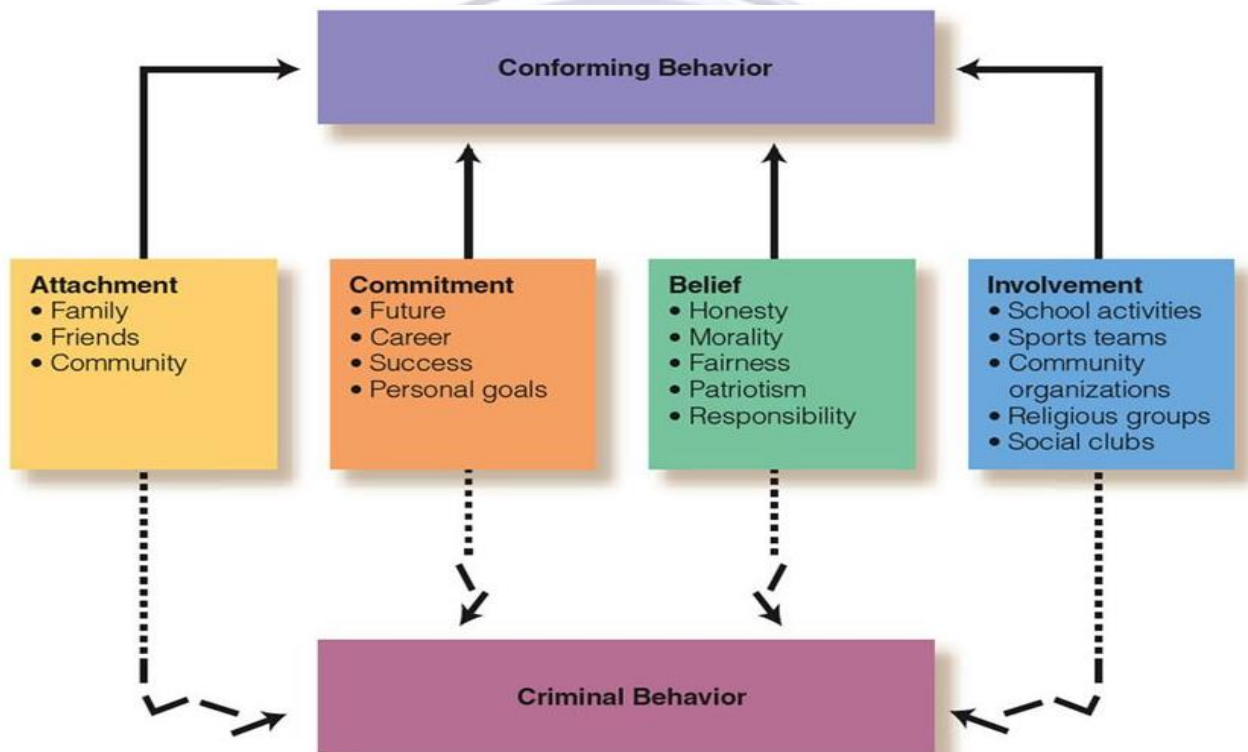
Conforming Behavior

Attachment
• Family
• Friends
• Community

Commitment
• Future
• Career
• Success
• Personal goals

Belief
• Honesty
• Morality
• Fairness
• Patriotism
• Responsibility

Involvement
• School activities
• Sports teams
• Community organizations
• Religious groups
• Social clubs

Criminal Behavior